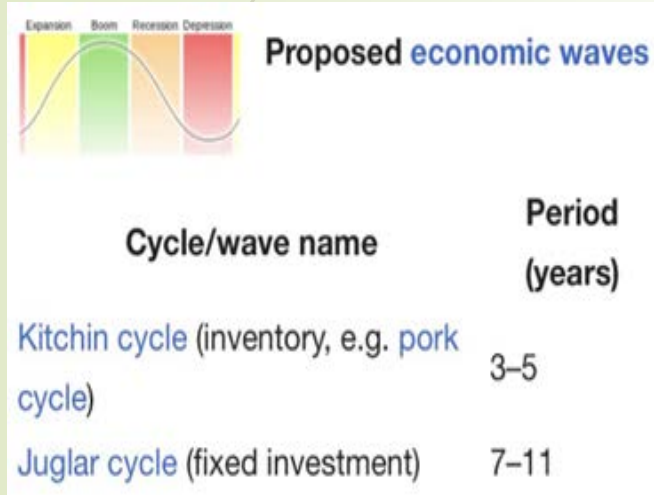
Expansion Boom Recession Depression

Proposed economic waves

| Cycle/wave name | Period (years) |
|---|---|
| Kitchin cycle (inventory, e.g. pork cycle) | 3–5 |
| Juglar cycle (fixed investment) | 7–11 |